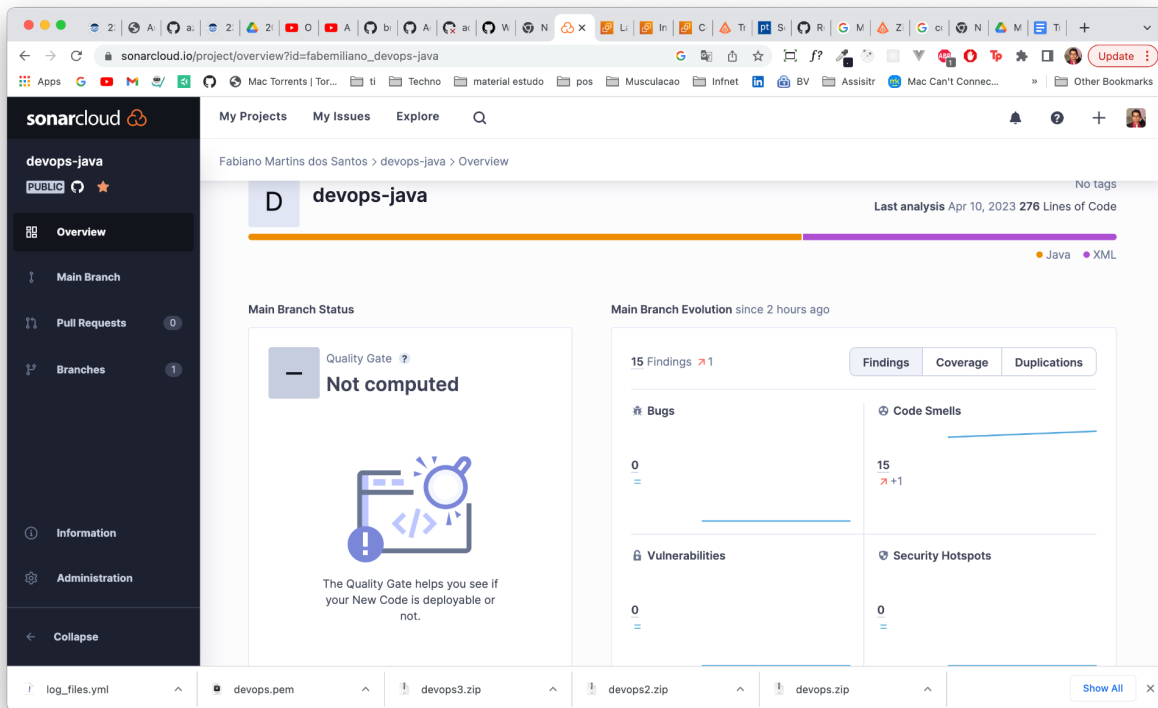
sonarcloud.io/project/overview?id=fabemiliano_devops-java

Update

Apps Mac Torrents | Tor... ti Techno material estudo pos Musculacao Infnet BV Assisitr Mac Can't Connec... » Other Bookmarks

sonarcloud

My Projects My Issues Explore

devops-java
PUBLIC

Overview
Main Branch
Pull Requests 0
Branches 1

Information
Administration
Collapse

Fabiano Martins dos Santos > devops-java > Overview

D devops-java

No tags
Last analysis Apr 10, 2023 276 Lines of Code

• Java • XML

Main Branch Status

Quality Gate ?
Not computed

The Quality Gate helps you see if your New Code is deployable or not.

Main Branch Evolution since 2 hours ago

15 Findings ↗1

Findings Coverage Duplications

Bugs
0

Code Smells
15
↗+1

Vulnerabilities
0

Security Hotspots
0

log_files.yml devops.pem devops3.zip devops2.zip devops.zip Show All